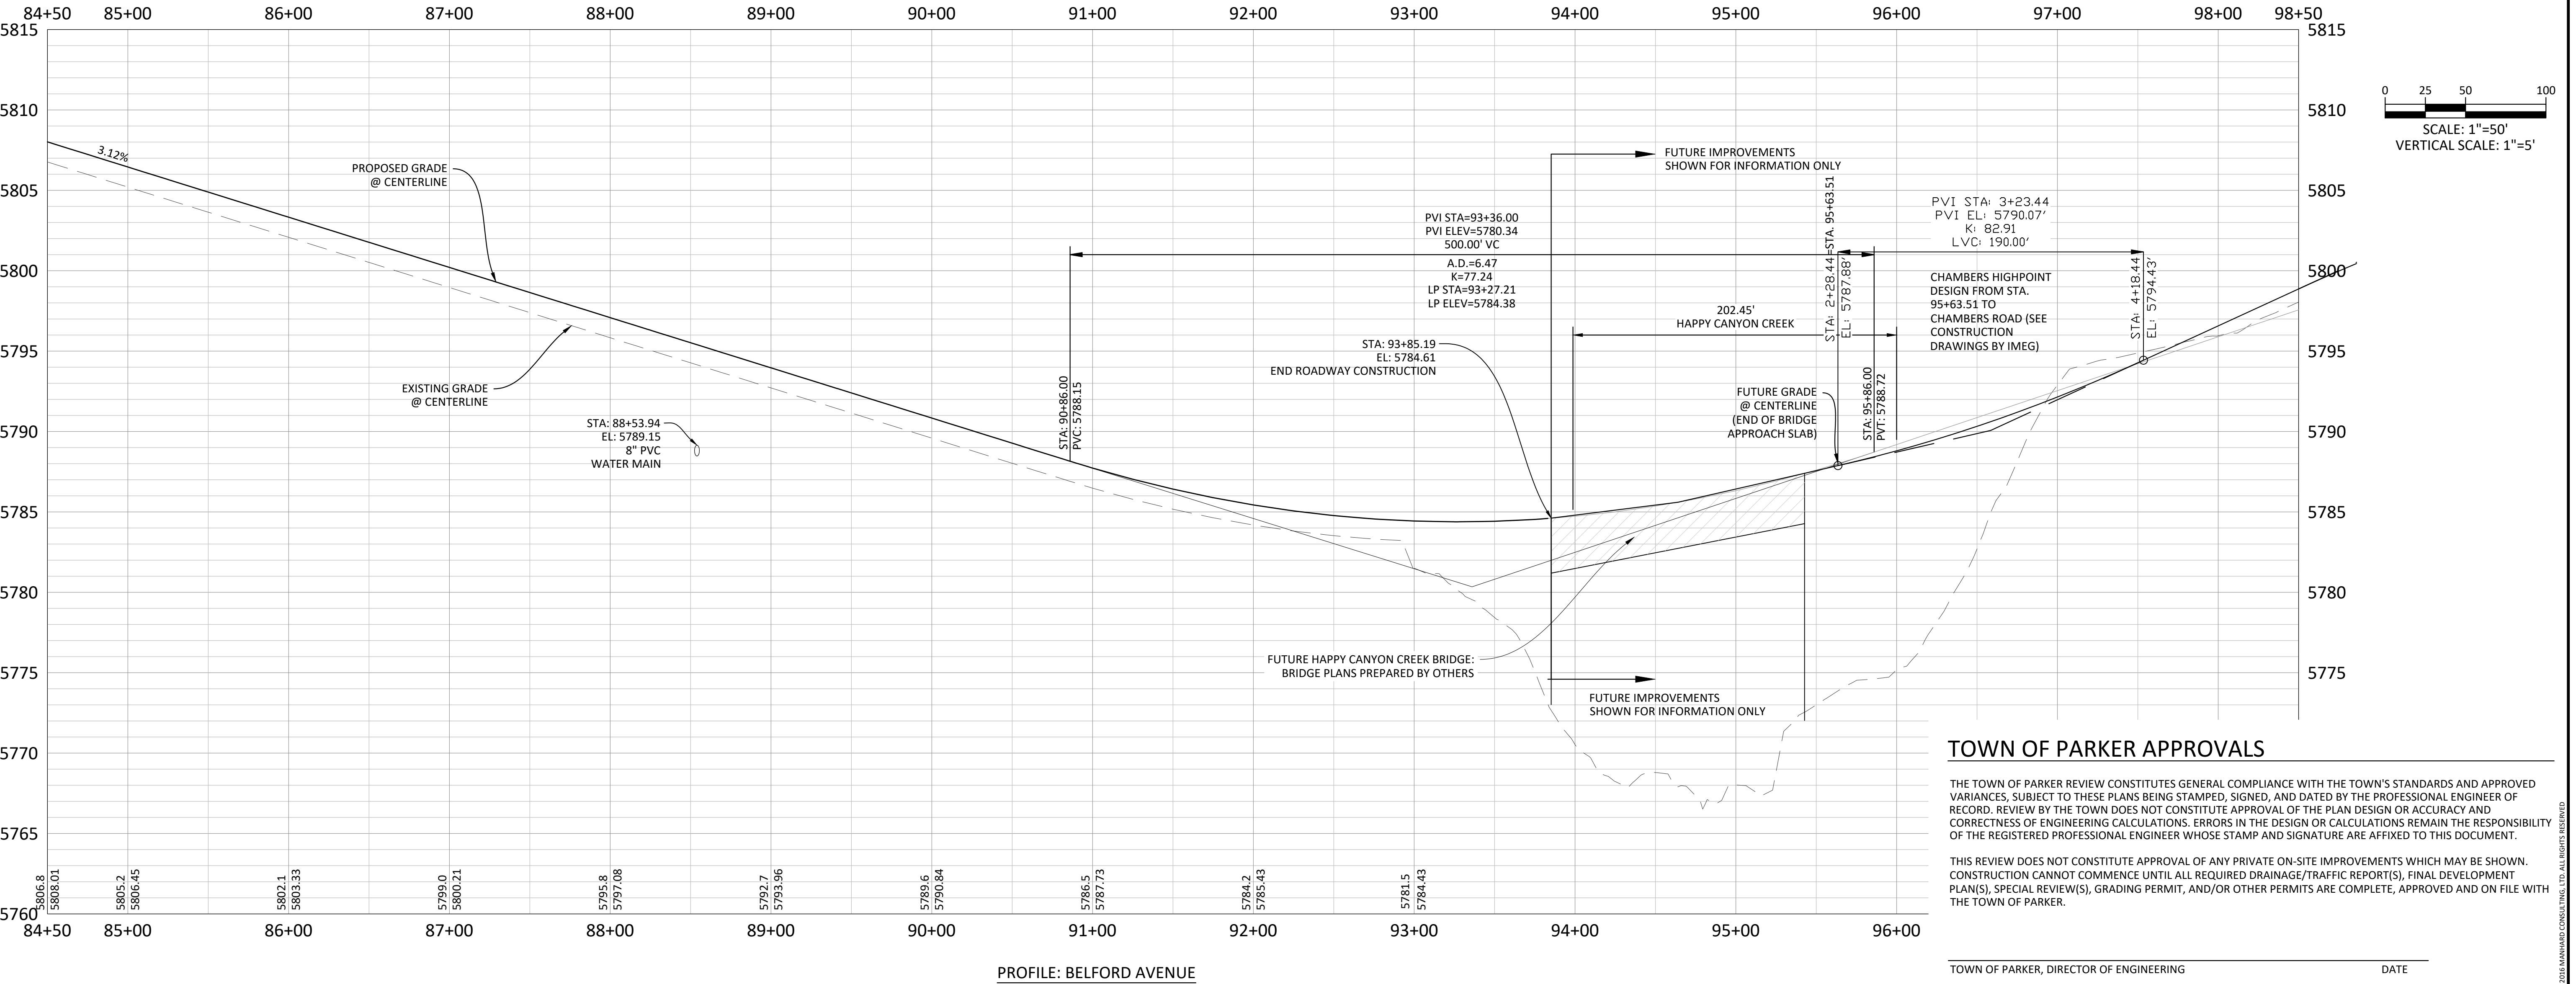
84+50 85+00 86+00 87+00 88+00 89+00 90+00 91+00 92+00 93+00 94+00 95+00 96+00 97+00 98+00 98+50

5815 5810 5805 5800 5795 5790 5785 5780 5775 5770 5765 5760

0 25 50 100
SCALE: 1"=50'
VERTICAL SCALE: 1"=5'

3.12%

PROPOSED GRADE @ CENTERLINE

EXISTING GRADE @ CENTERLINE

STA: 88+53.94
EL: 5789.15
8" PVC
WATER MAIN

FUTURE IMPROVEMENTS
SHOWN FOR INFORMATION ONLY

PVI STA=93+36.00
PVI ELEV=5780.34
500.00' VC
A.D.=6.47
K=77.24
LP STA=93+27.21
LP ELEV=5784.38

STA: 90+86.00
PVC: 5788.15

STA: 93+85.19
EL: 5784.61
END ROADWAY CONSTRUCTION

202.45'
HAPPY CANYON CREEK

STA. 95+63.51

STA: 2+28.44
EL: 5787.88'

PVI STA: 3+23.44
PVI EL: 5790.07'
K: 82.91
LVC: 190.00'

STA: 4+18.44
EL: 5794.43'

CHAMBERS HIGHPOINT DESIGN FROM STA. 95+63.51 TO CHAMBERS ROAD (SEE CONSTRUCTION DRAWINGS BY IMEG)

FUTURE GRADE @ CENTERLINE (END OF BRIDGE APPROACH SLAB)

STA: 95+86.00
PVT: 5788.72

FUTURE HAPPY CANYON CREEK BRIDGE:
BRIDGE PLANS PREPARED BY OTHERS

FUTURE IMPROVEMENTS
SHOWN FOR INFORMATION ONLY

5806.8 5808.01
5805.2 5806.45
5802.1 5803.33
5799.0 5800.21
5795.8 5797.08
5792.7 5793.96
5789.6 5790.84
5786.5 5787.73
5784.2 5785.43
5781.5 5784.43

84+50 85+00 86+00 87+00 88+00 89+00 90+00 91+00 92+00 93+00 94+00 95+00 96+00

PROFILE: BELFORD AVENUE

TOWN OF PARKER APPROVALS

THE TOWN OF PARKER REVIEW CONSTITUTES GENERAL COMPLIANCE WITH THE TOWN'S STANDARDS AND APPROVED VARIANCES, SUBJECT TO THESE PLANS BEING STAMPED, SIGNED, AND DATED BY THE PROFESSIONAL ENGINEER OF RECORD. REVIEW BY THE TOWN DOES NOT CONSTITUTE APPROVAL OF THE PLAN DESIGN OR ACCURACY AND CORRECTNESS OF ENGINEERING CALCULATIONS. ERRORS IN THE DESIGN OR CALCULATIONS REMAIN THE RESPONSIBILITY OF THE REGISTERED PROFESSIONAL ENGINEER WHOSE STAMP AND SIGNATURE ARE AFFIXED TO THIS DOCUMENT.

THIS REVIEW DOES NOT CONSTITUTE APPROVAL OF ANY PRIVATE ON-SITE IMPROVEMENTS WHICH MAY BE SHOWN. CONSTRUCTION CANNOT COMMENCE UNTIL ALL REQUIRED DRAINAGE/TRAFFIC REPORT(S), FINAL DEVELOPMENT PLAN(S), SPECIAL REVIEW(S), GRADING PERMIT, AND/OR OTHER PERMITS ARE COMPLETE, APPROVED AND ON FILE WITH THE TOWN OF PARKER.

TOWN OF PARKER, DIRECTOR OF ENGINEERING DATE

2016 MANHARD CONSULTING, LTD. ALL RIGHTS RESERVED